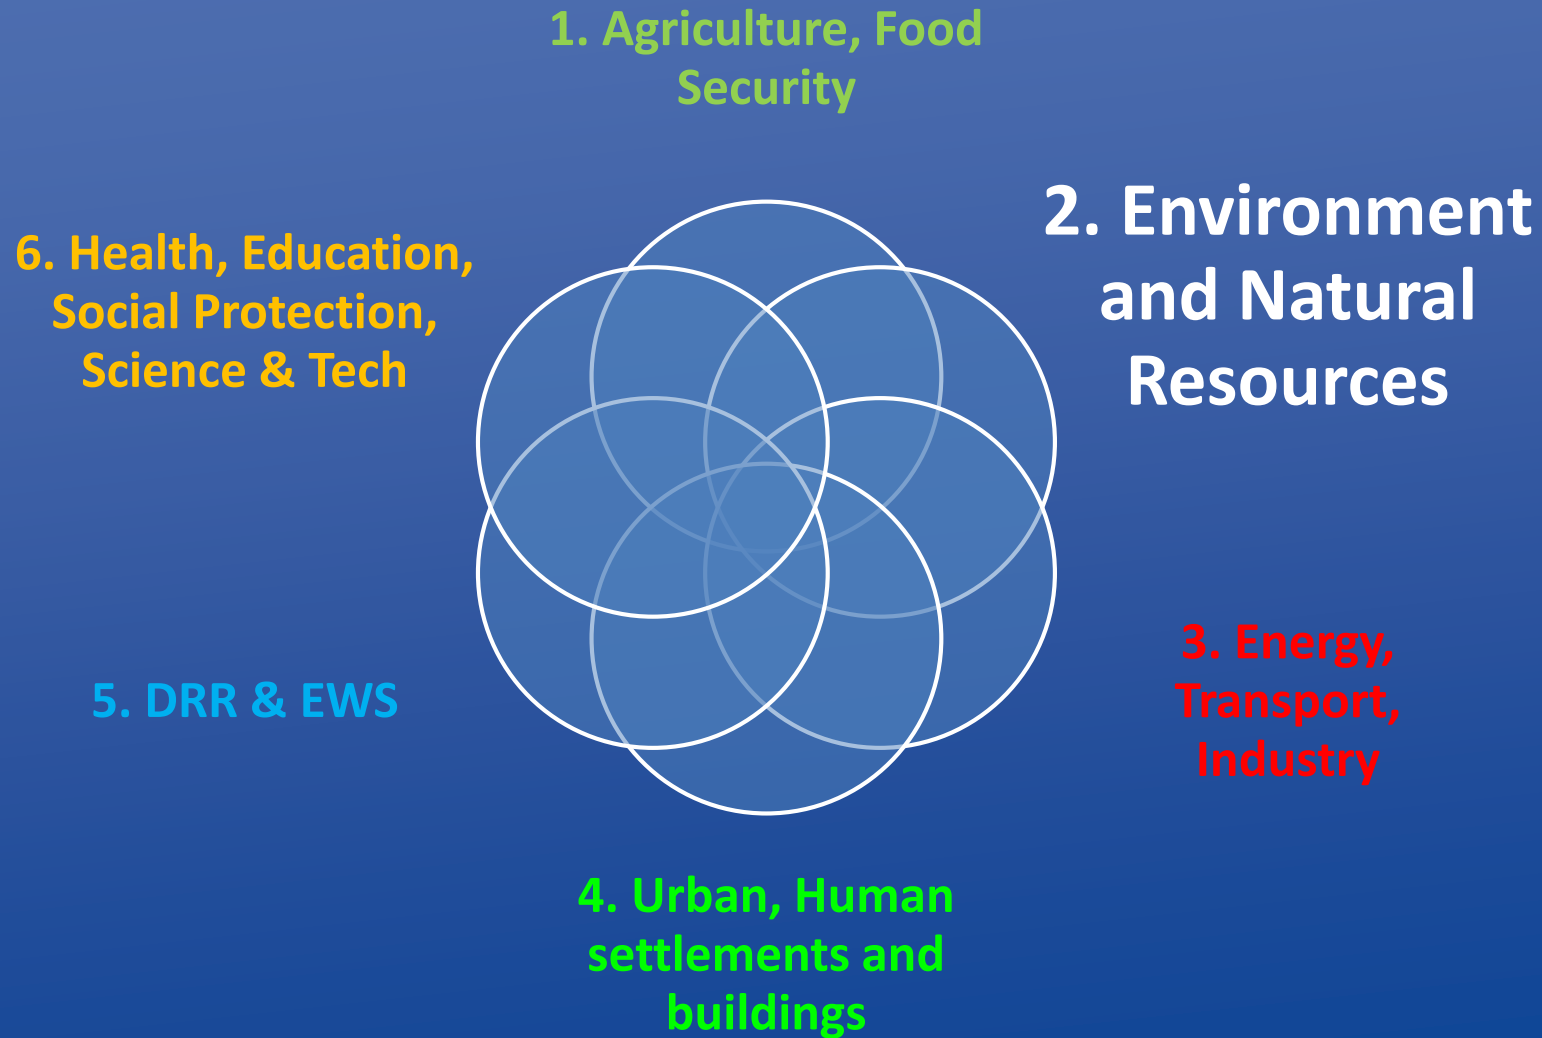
1. Agriculture, Food Security

6. Health, Education, Social Protection, Science & Tech

2. Environment and Natural Resources

5. DRR & EWS

3. Energy, Transport, Industry

4. Urban, Human settlements and buildings